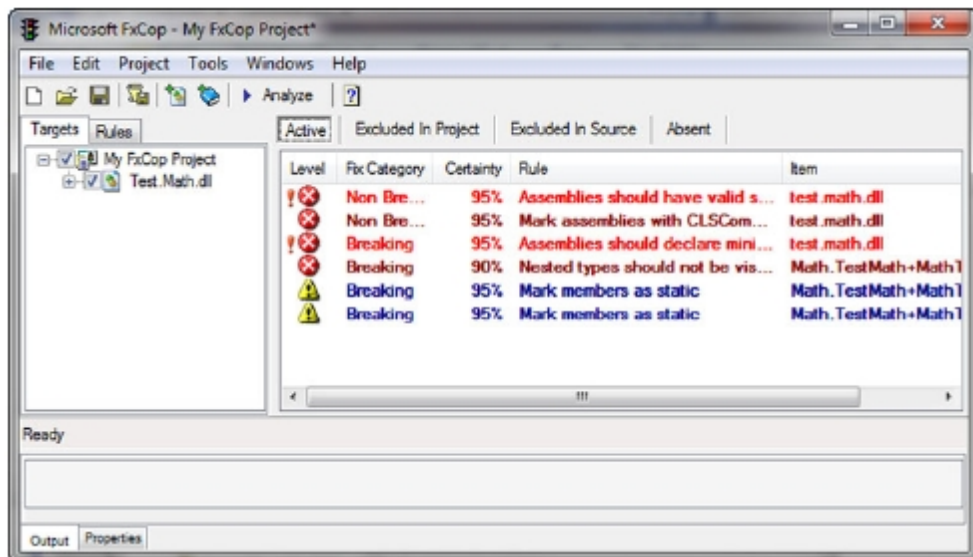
Microsoft FxCop - My FxCop Project*

File Edit Project Tools Windows Help

Analyze

Targets Rules

My FxCop Project
Test.Math.dll

Active | Excluded In Project | Excluded In Source | Absent

| Level | Fix Category | Certainty | Rule | Item |
|---|---|---|---|---|
| | Non Bre... | 95% | Assemblies should have valid s... | test.math.dll |
| | Non Bre... | 95% | Mark assemblies with CLSCom... | test.math.dll |
| | Breaking | 95% | Assemblies should declare mini... | test.math.dll |
| | Breaking | 90% | Nested types should not be vis... | Math.TestMath+MathT |
| | Breaking | 95% | Mark members as static | Math.TestMath+MathT |
| | Breaking | 95% | Mark members as static | Math.TestMath+MathT |

Ready

Output Properties